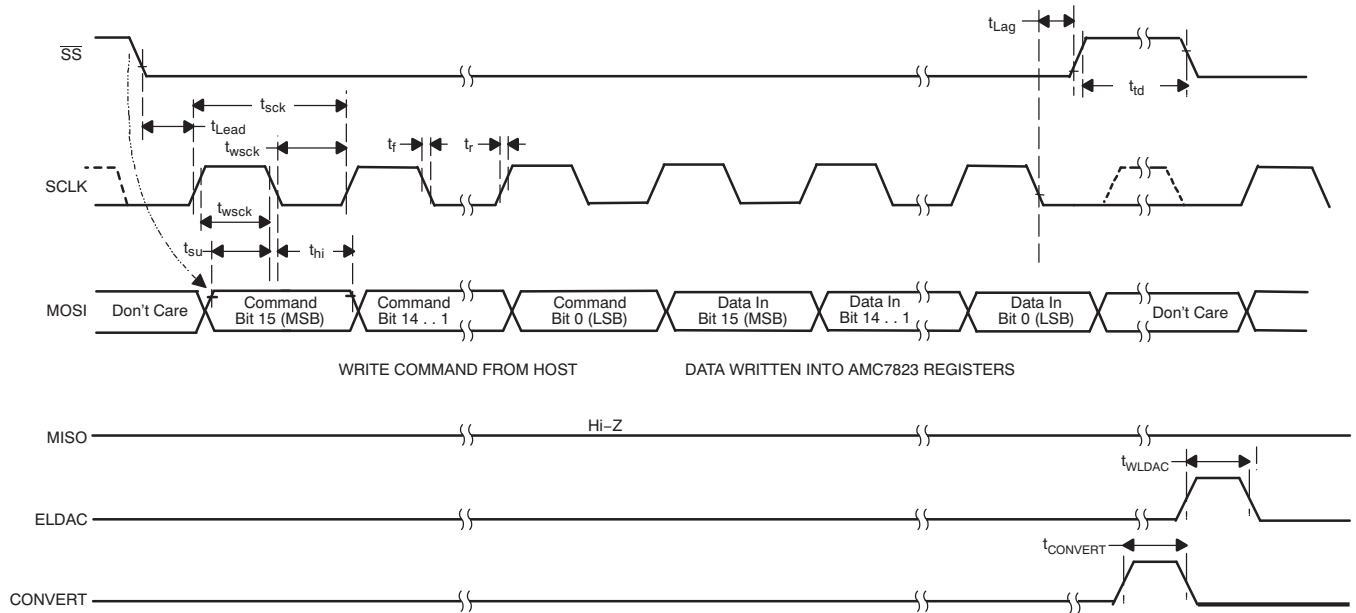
$\overline{SS}$

$t_{Lag}$

$t_{sck}$

$t_{td}$

$t_{Lead}$

$t_{wsck}$

$t_f$

$t_r$

SCLK

$t_{wsck}$

$t_{su}$

$t_{hi}$

MOSI

Don't Care

Command Bit 15 (MSB)

Command Bit 14 . . 1

Command Bit 0 (LSB)

Data In Bit 15 (MSB)

Data In Bit 14 . . 1

Data In Bit 0 (LSB)

Don't Care

WRITE COMMAND FROM HOST

DATA WRITTEN INTO AMC7823 REGISTERS

MISO

Hi−Z

$t_{WLDAC}$

ELDAC

$t_{CONVERT}$

CONVERT